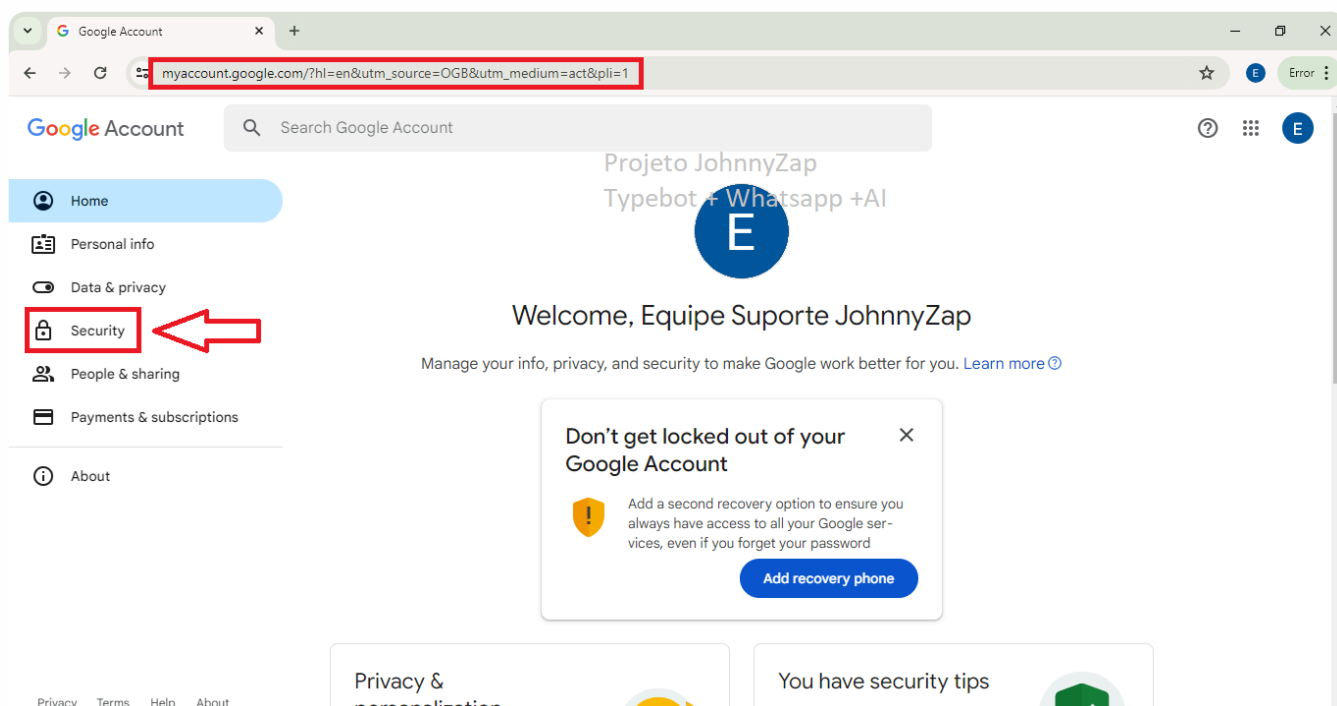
Google Account

myaccount.google.com/?hl=en&utm_source=OGB&utm_medium=act&pli=1

E

Error

Google Account

Search Google Account

E

Projeto JohnnyZap
Typebot + Whatsapp +AI

Home

Personal info

Data & privacy

Security

People & sharing

Payments & subscriptions

About

E

Welcome, Equipe Suporte JohnnyZap

Manage your info, privacy, and security to make Google work better for you. Learn more

Don't get locked out of your Google Account

Add a second recovery option to ensure you always have access to all your Google services, even if you forget your password

Add recovery phone

Privacy & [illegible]

You have security tips

Privacy Terms Help About